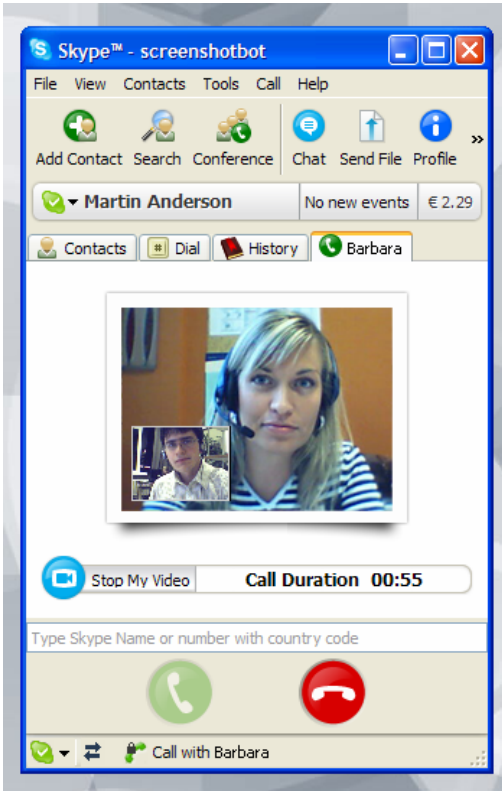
Skype™ - screenshotbot

File View Contacts Tools Call Help

Add Contact Search Conference Chat Send File Profile »

Martin Anderson No new events € 2.29

Contacts Dial History Barbara

Stop My Video Call Duration 00:55

Type Skype Name or number with country code

Call with Barbara